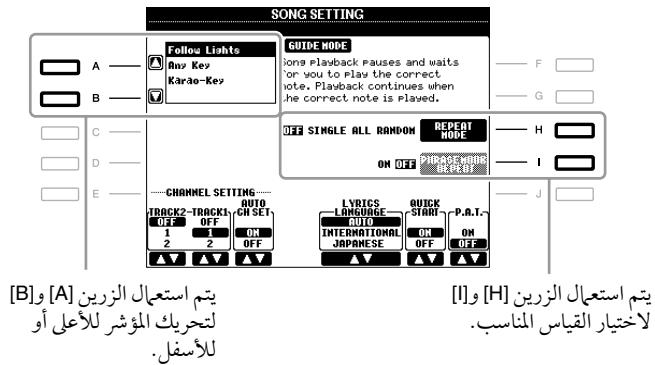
SONG SETTING

A
B
C
D
E

Follow Lights
Any Key
Karao-Key

GUIDE MODE
Song playback pauses and waits for you to play the correct note. Playback continues when the correct note is played.

F
G

OFF SINGLE ALL RANDOM
REPEAT MODE
H

ON OFF
PHRASE MARK REPEAT
I

J

CHANNEL SETTING
TRACK2 OFF 1 2
TRACK1 OFF 1 2
AUTO CH SET ON OFF
LYRICS LANGUAGE AUTO INTERNATIONAL JAPANESE
QUICK START ON OFF
P.A.T. ON OFF

يتم استعمال الزرين [A] و[B] لتحريك المؤشر للأعلى أو للأسفل.

يتم استعمال الزرين [H] و[I] لاختيار القياس المناسب.